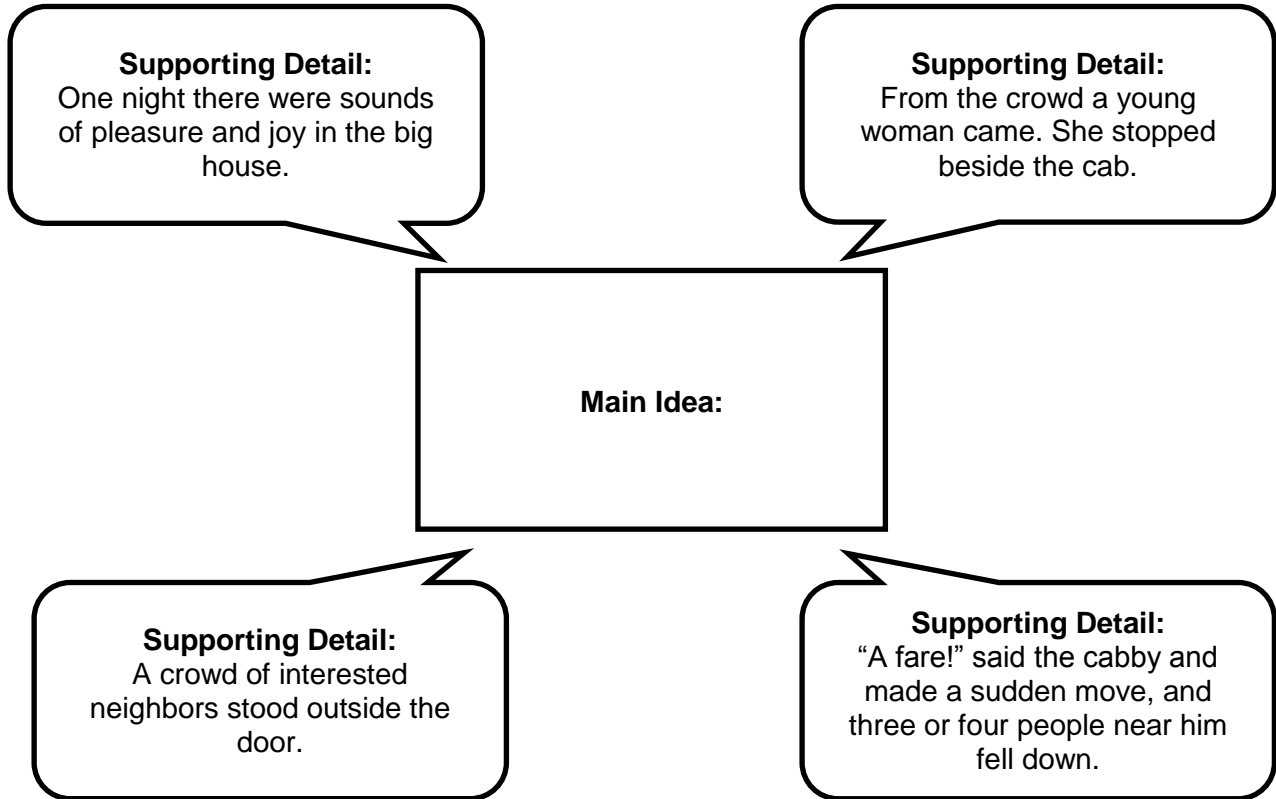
**Supporting Detail:**
One night there were sounds of pleasure and joy in the big house.

**Supporting Detail:**
From the crowd a young woman came. She stopped beside the cab.

**Main Idea:**

**Supporting Detail:**
A crowd of interested neighbors stood outside the door.

**Supporting Detail:**
“A fare!” said the cabby and made a sudden move, and three or four people near him fell down.